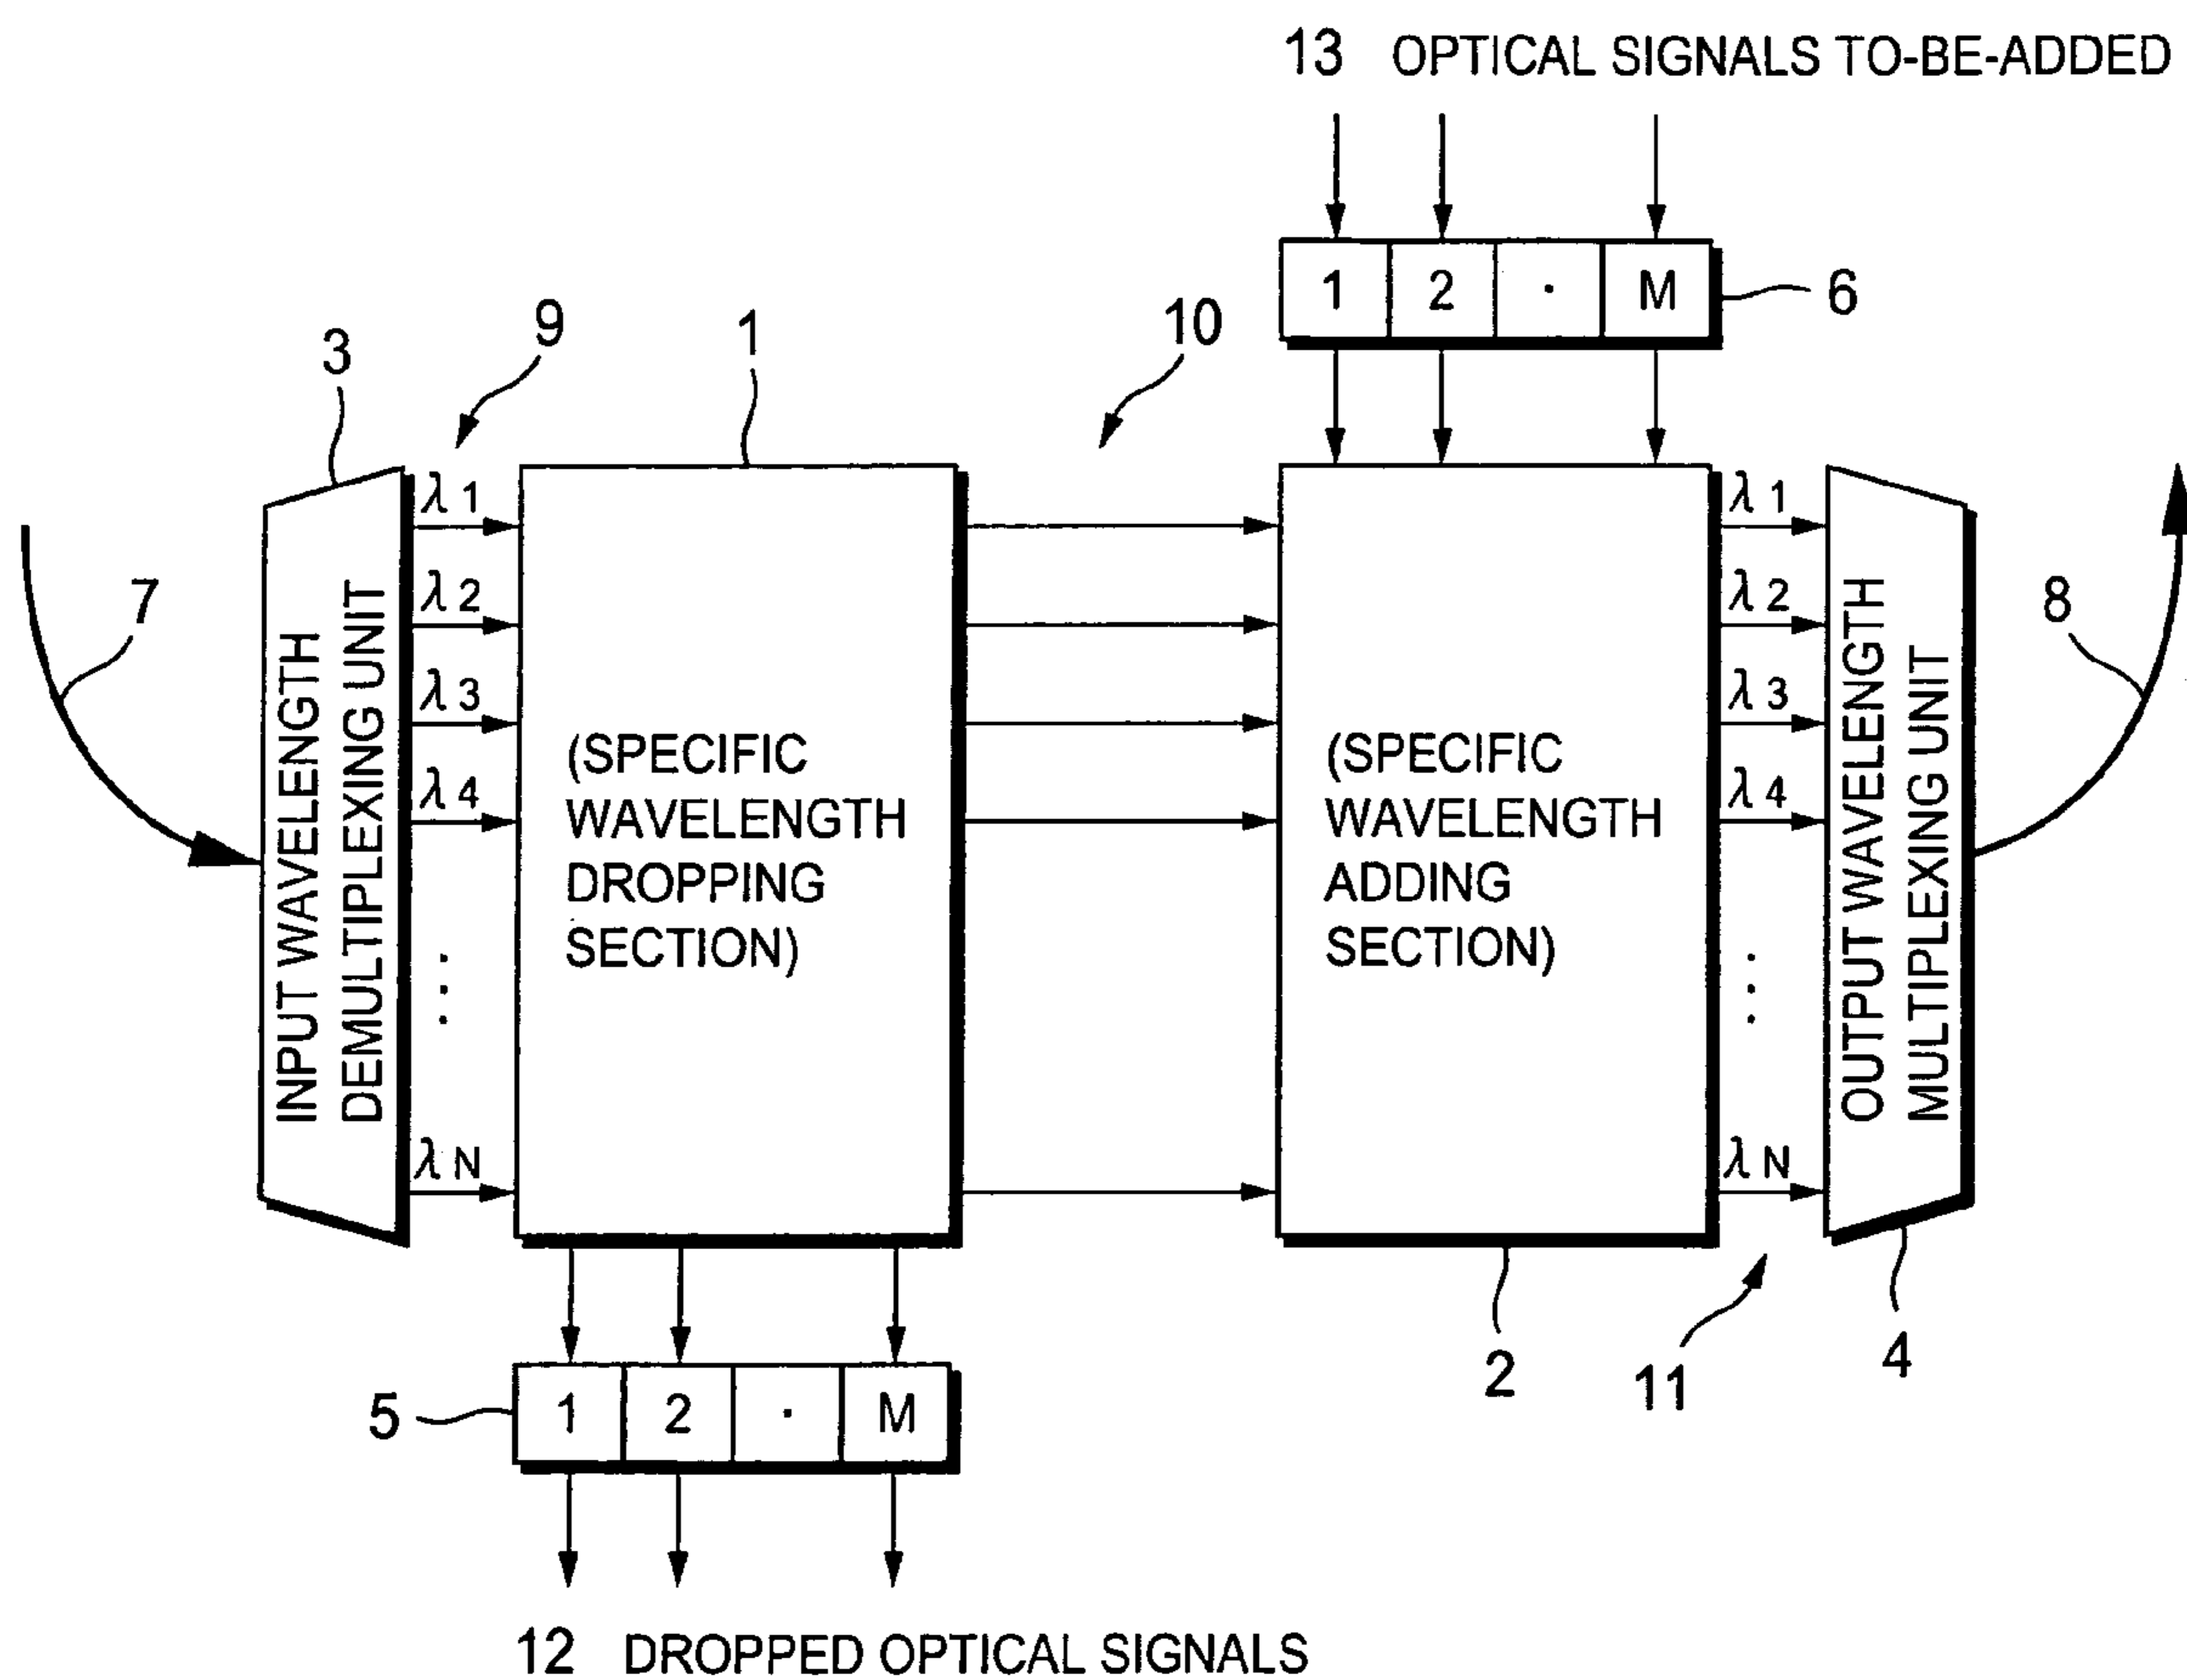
13 OPTICAL SIGNALS TO-BE-ADDED

1 2 · M

6

10

9

1

3

7

INPUT WAVELENGTH DEMULTIPLEXING UNIT

$\lambda_1$
$\lambda_2$
$\lambda_3$
$\lambda_4$
⋮
$\lambda_N$

(SPECIFIC WAVELENGTH DROPPING SECTION)

(SPECIFIC WAVELENGTH ADDING SECTION)

$\lambda_1$
$\lambda_2$
$\lambda_3$
$\lambda_4$
⋮
$\lambda_N$

OUTPUT WAVELENGTH MULTIPLEXING UNIT

8

2

11

4

5

1 2 · M

12 DROPPED OPTICAL SIGNALS